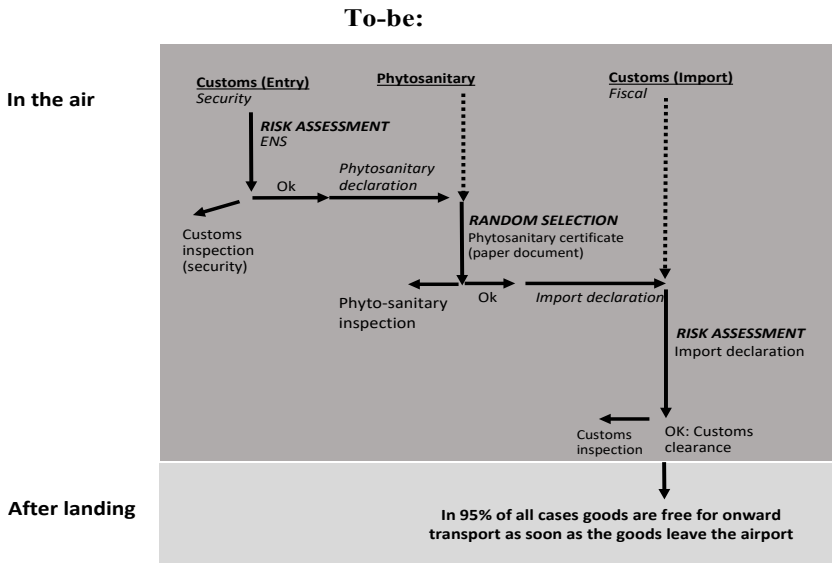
To-be:

In the air

Customs (Entry)
Security

Phytosanitary

Customs (Import)
Fiscal

RISK ASSESSMENT
ENS

Ok

Phytosanitary declaration

Customs inspection (security)

RANDOM SELECTION
Phytosanitary certificate (paper document)

Phyto-sanitary inspection

Ok

Import declaration

RISK ASSESSMENT
Import declaration

Customs inspection

OK: Customs clearance

After landing

In 95% of all cases goods are free for onward transport as soon as the goods leave the airport